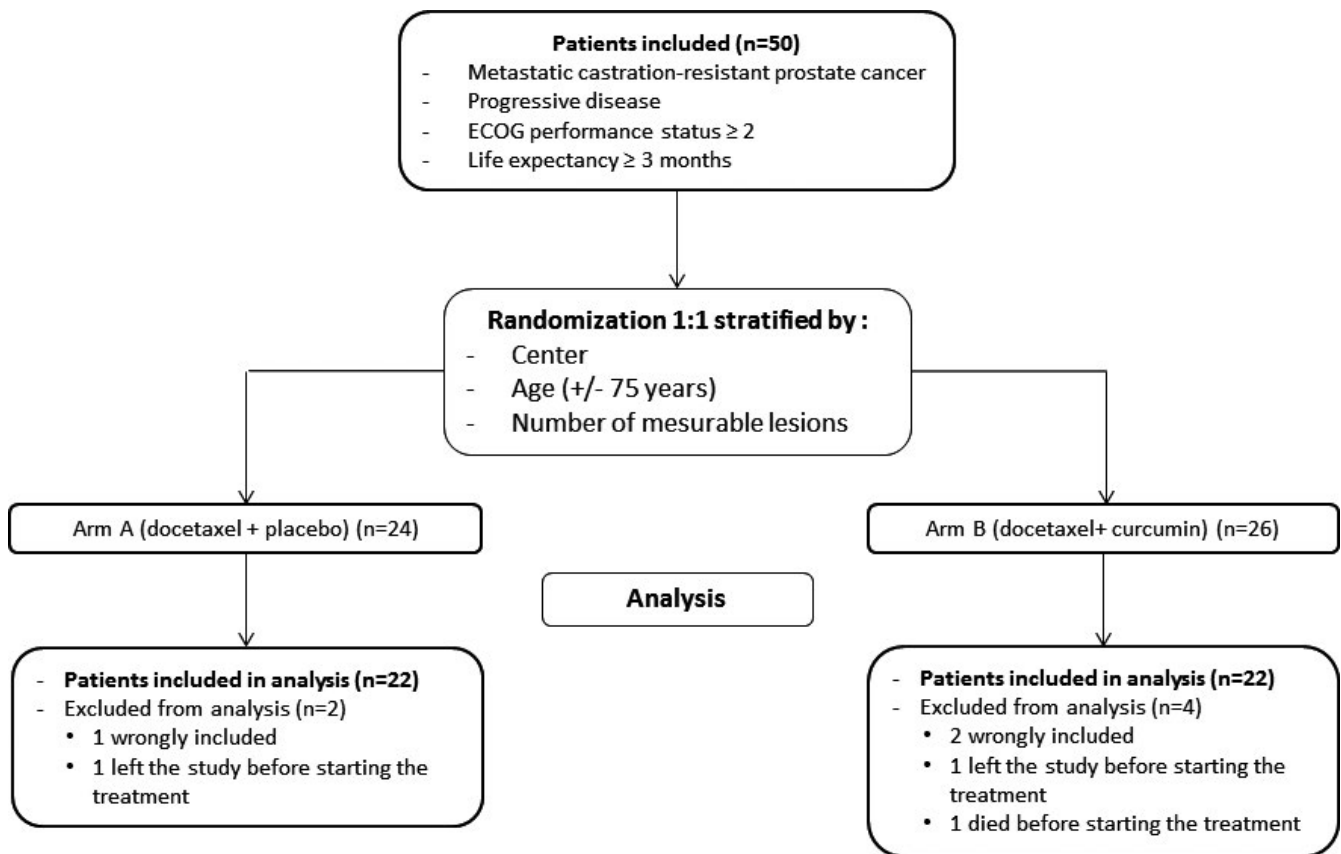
Patients included (n=50)
- Metastatic castration-resistant prostate cancer
- Progressive disease
- ECOG performance status ≥ 2
- Life expectancy ≥ 3 months

Randomization 1:1 stratified by :
- Center
- Age (+/- 75 years)
- Number of mesurable lesions

Arm A (docetaxel + placebo) (n=24)

Arm B (docetaxel+ curcumin) (n=26)

Analysis

- Patients included in analysis (n=22)
- Excluded from analysis (n=2)
• 1 wrongly included
• 1 left the study before starting the treatment

- Patients included in analysis (n=22)
- Excluded from analysis (n=4)
• 2 wrongly included
• 1 left the study before starting the treatment
• 1 died before starting the treatment